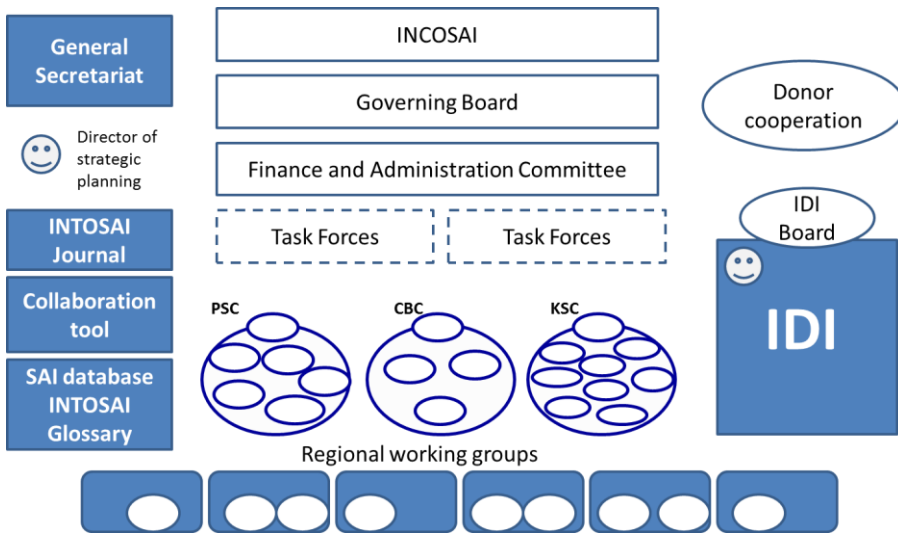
General Secretariat

Director of strategic planning

INTOSAI Journal

Collaboration tool

SAI database INTOSAI Glossary

INCOSAI

Governing Board

Finance and Administration Committee

Task Forces

Task Forces

PSC

CBC

KSC

Regional working groups

Donor cooperation

IDI Board

IDI